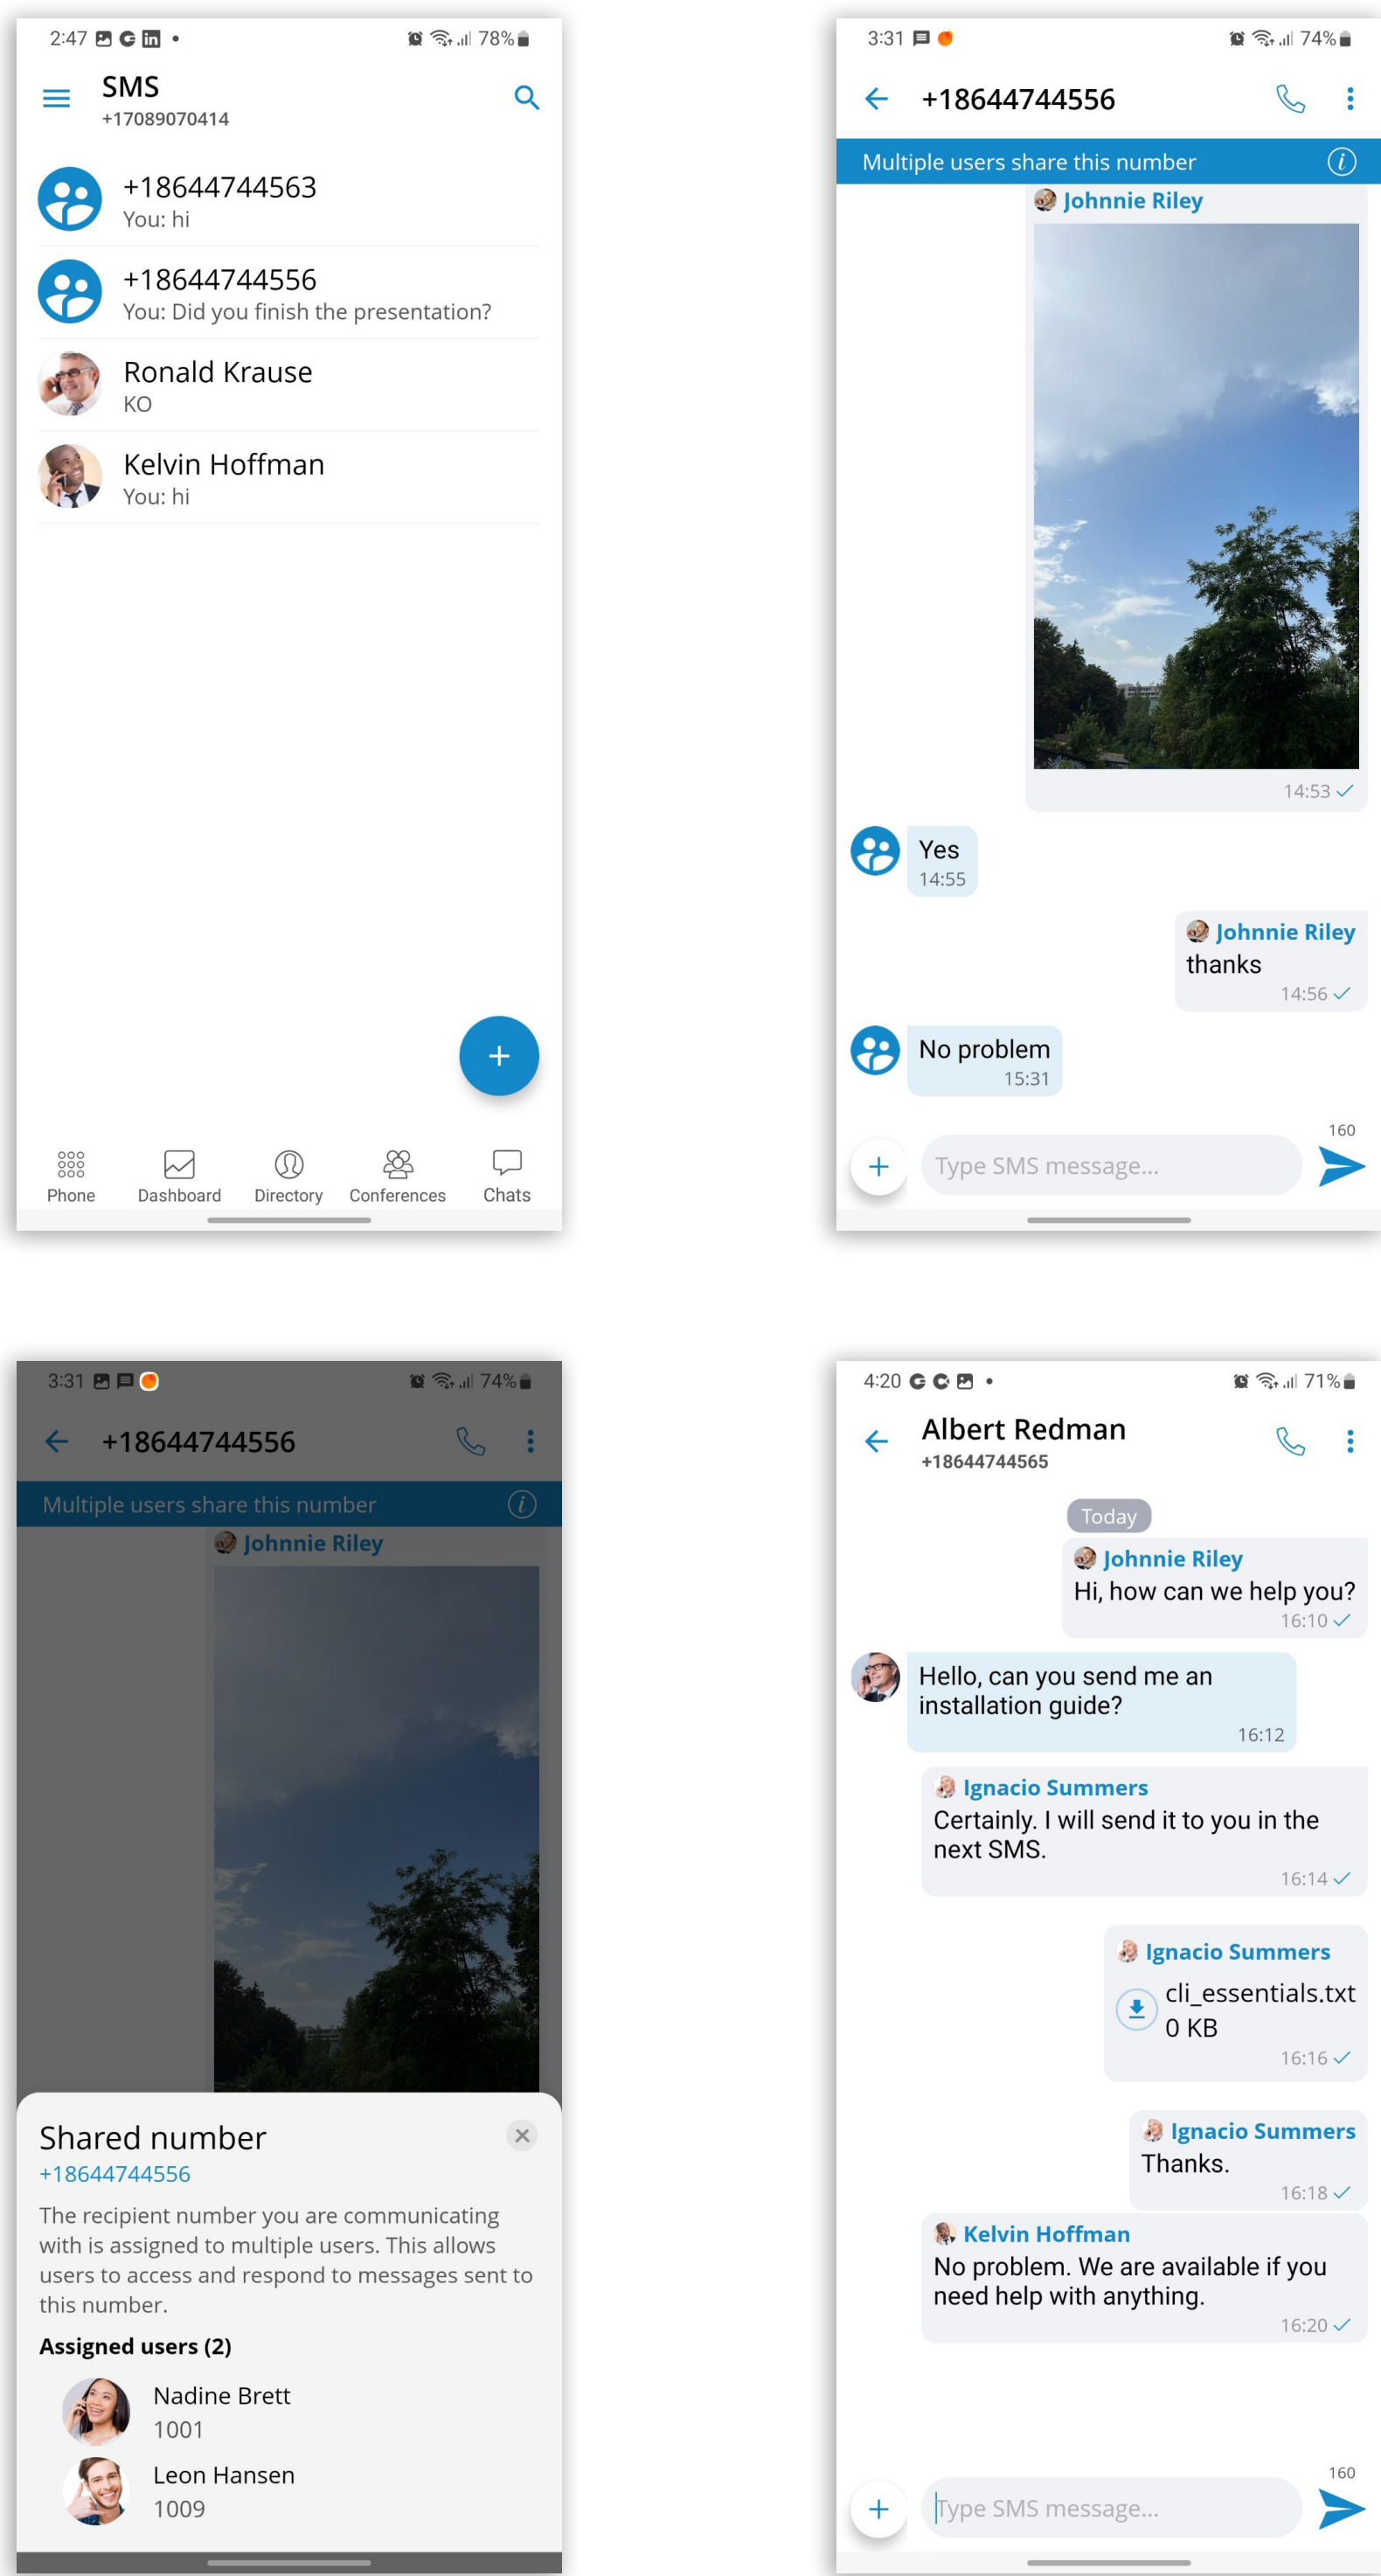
2:47 78%

SMS
+17089070414

+18644744563
You: hi

+18644744556
You: Did you finish the presentation?

Ronald Krause
KO

Kelvin Hoffman
You: hi

+

Phone Dashboard Directory Conferences Chats

3:31 74%

+18644744556

Multiple users share this number

Johnnie Riley

14:53

Yes
14:55

Johnnie Riley
thanks
14:56

No problem
15:31

160

Type SMS message...

3:31 74%

+18644744556

Multiple users share this number

Johnnie Riley

Shared number
+18644744556

The recipient number you are communicating with is assigned to multiple users. This allows users to access and respond to messages sent to this number.

Assigned users (2)

Nadine Brett
1001

Leon Hansen
1009

4:20 71%

Albert Redman
+18644744565

Today

Johnnie Riley
Hi, how can we help you?
16:10

Hello, can you send me an installation guide?
16:12

Ignacio Summers
Certainly. I will send it to you in the next SMS.
16:14

Ignacio Summers
cli_essentials.txt
0 KB
16:16

Ignacio Summers
Thanks.
16:18

Kelvin Hoffman
No problem. We are available if you need help with anything.
16:20

160

Type SMS message...